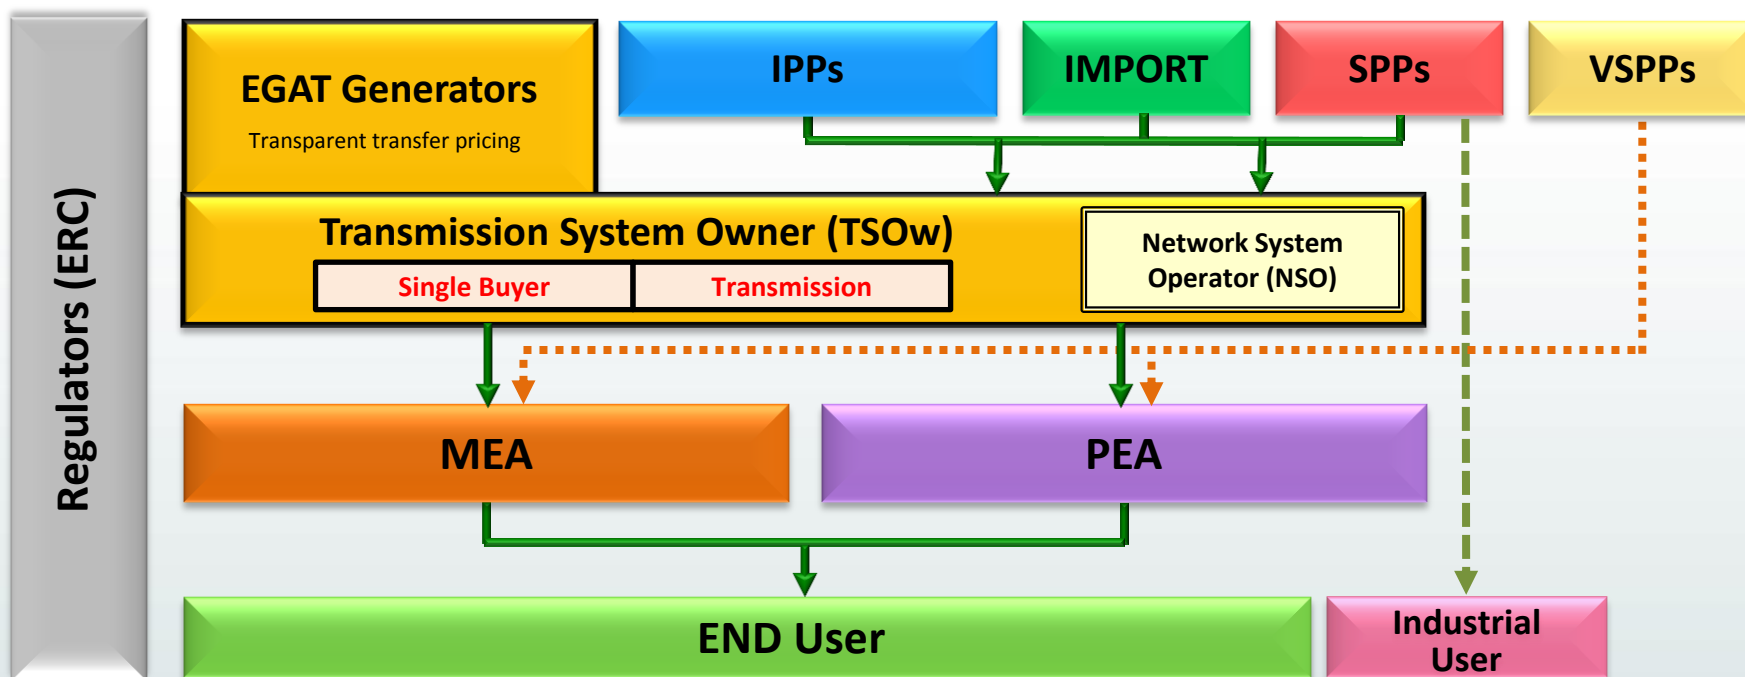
Regulators (ERC)

EGAT Generators

Transparent transfer pricing

IPPs

IMPORT

SPPs

VSPPs

Transmission System Owner (TSOw)

Single Buyer

Transmission

Network System Operator (NSO)

MEA

PEA

END User

Industrial User